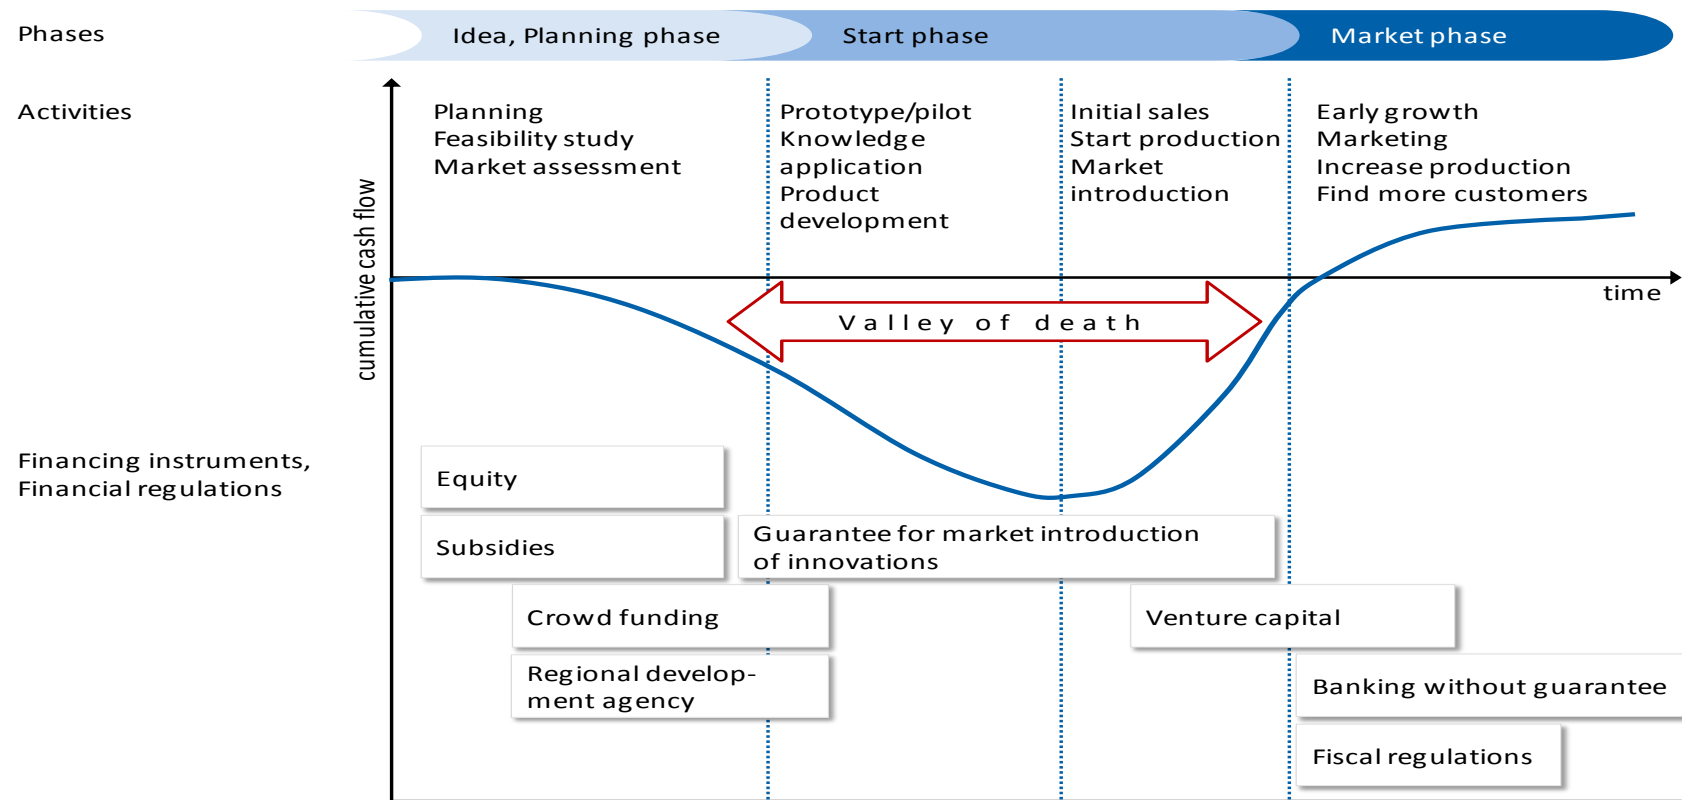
Phases

Idea, Planning phase

Start phase

Market phase

Activities

Planning
Feasibility study
Market assessment

Prototype/pilot
Knowledge application
Product development

Initial sales
Start production
Market introduction

Early growth
Marketing
Increase production
Find more customers

cumulative cash flow

time

Valley of death

Financing instruments,
Financial regulations

Equity

Subsidies

Guarantee for market introduction of innovations

Crowd funding

Venture capital

Regional development agency

Banking without guarantee

Fiscal regulations